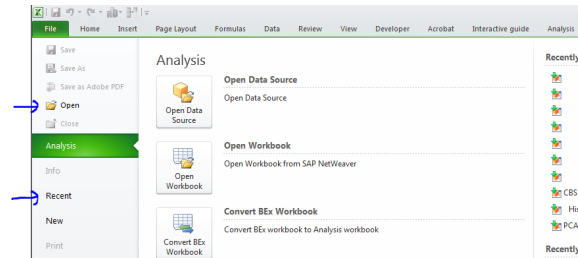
File Home Insert Page Layout Formulas Data Review View Developer Acrobat Interactive guide Analysis

Save
Save As
Save as Adobe PDF
Open
Close
Analysis
Info
Recent
New
Print

Analysis

Open Data Source
Open Data Source
Open Data Source

Open Workbook
Open Workbook
Open Workbook from SAP NetWeaver

Convert BEx Workbook
Convert BEx Workbook
Convert BEx workbook to Analysis workbook

Recently
CBS
His
PCA
Recently